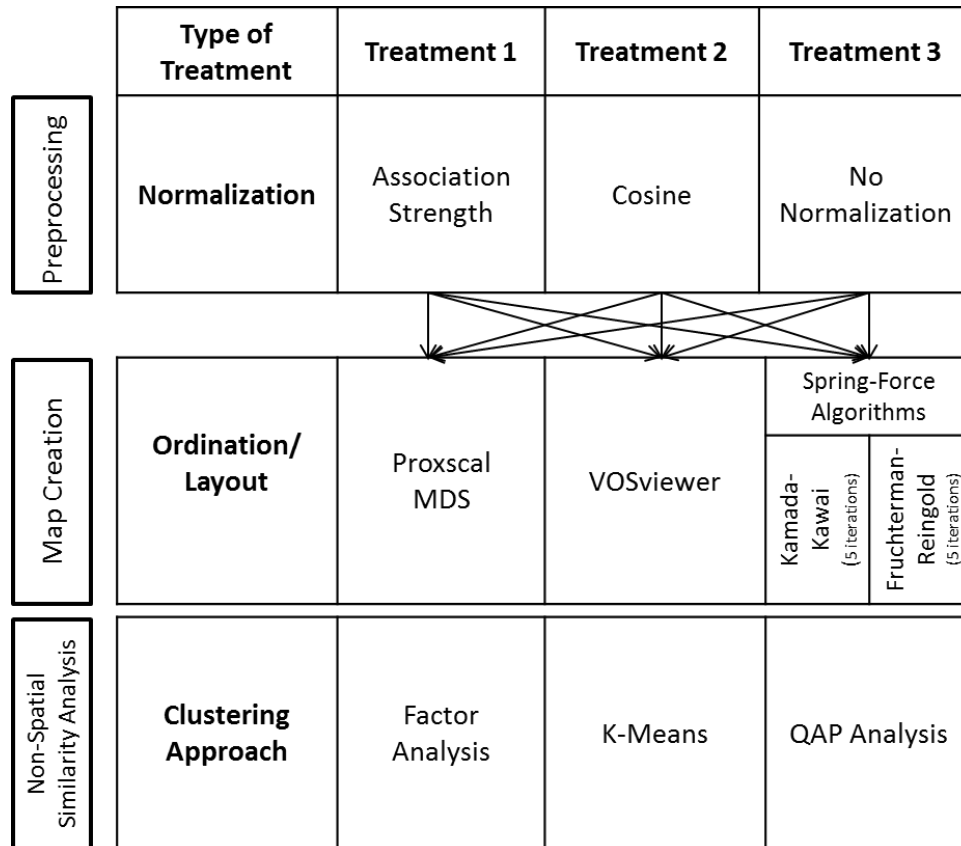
| | Type of Treatment | Treatment 1 | Treatment 2 | Treatment 3 |
|---|---|---|---|---|
| Preprocessing | Normalization | Association Strength | Cosine | No Normalization |

| | | | | |
|---|---|---|---|---|
| Map Creation | Ordination/ Layout | Proxscal MDS | VOSviewer | Spring-Force Algorithms: Kamada-Kawai (5 iterations); Fruchterman-Reingold (5 iterations) |

| | | | | |
|---|---|---|---|---|
| Non-Spatial Similarity Analysis | Clustering Approach | Factor Analysis | K-Means | QAP Analysis |